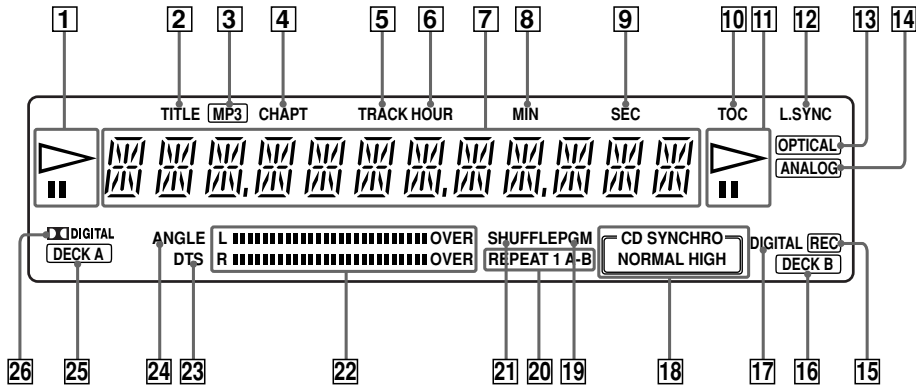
1 2 3 4 5 6 7 8 9 10 11 12 13 14

TITLE MP3 CHAPT TRACK HOUR MIN SEC TOC L.SYNC

OPTICAL
ANALOG

DIGITAL
DECK A

ANGLE
DTS

L OVER
R OVER

SHUFFLE PGM
REPEAT 1 A-B

CD SYNCHRO
NORMAL HIGH

DIGITAL REC
DECK B

26 25 24 23 22 21 20 19 18 17 16 15